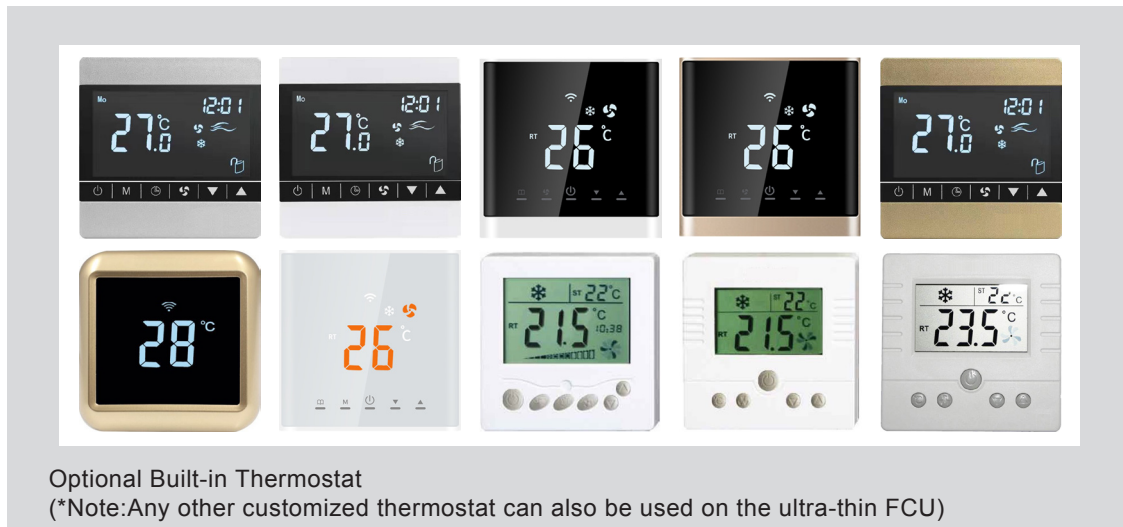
Mo
12:01
27°C
.0
M

Mo
12:01
27°C
.0
M

RT
26°C

RT
26°C

Mo
12:01
27°C
.0
M

28°C

RT
26°C
M

ST 22°C
RT
21.5°C
10:38

ST 22°C
RT
21.5°C

ST 22°C
RT
23.5°C

Optional Built-in Thermostat
(*Note:Any other customized thermostat can also be used on the ultra-thin FCU)